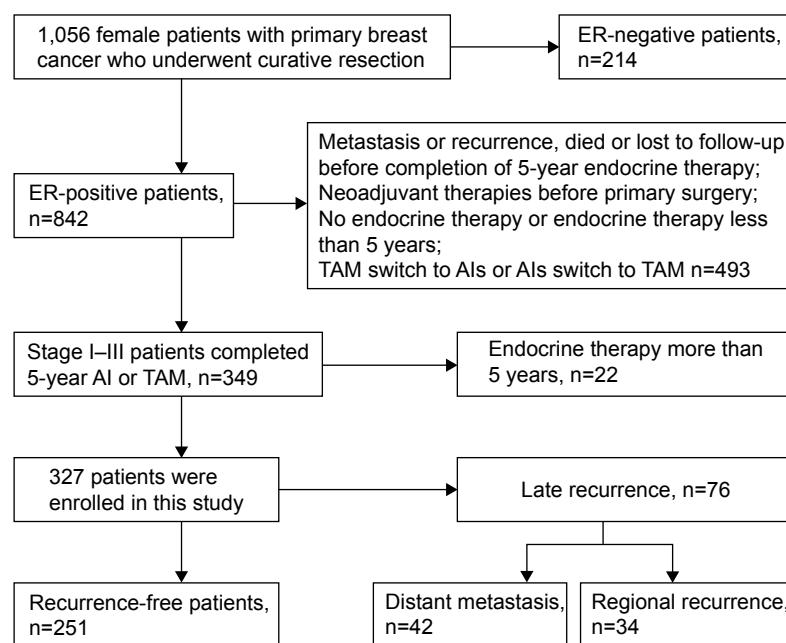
1,056 female patients with primary breast cancer who underwent curative resection

ER-negative patients, n=214

ER-positive patients, n=842

Metastasis or recurrence, died or lost to follow-up before completion of 5-year endocrine therapy;
Neoadjuvant therapies before primary surgery;
No endocrine therapy or endocrine therapy less than 5 years;
TAM switch to AIs or AIs switch to TAM n=493

Stage I–III patients completed 5-year AI or TAM, n=349

Endocrine therapy more than 5 years, n=22

327 patients were enrolled in this study

Late recurrence, n=76

Recurrence-free patients, n=251

Distant metastasis, n=42

Regional recurrence, n=34